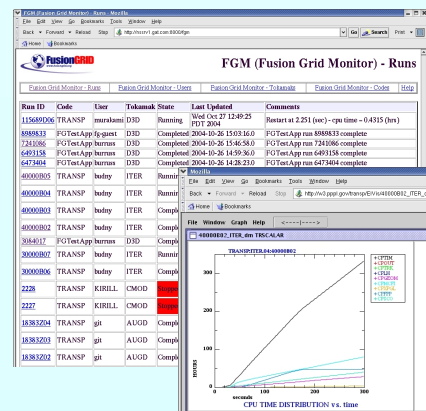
FGM (Fusion Grid Monitor) - Runs - Mozilla

File Edit View Go Bookmarks Tools Window Help

Back Forward Reload Stop http://fusion1.gat.com:8300/fgm Go Search Print

Home Bookmarks

FusionGRID

FGM (Fusion Grid Monitor) - Runs

Fusion Grid Monitor - Runs | Fusion Grid Monitor - Users | Fusion Grid Monitor - Tokamaks | Fusion Grid Monitor - Codes | Help

| Run ID | Code | User | Tokamak | State | Last Updated | Comments |
|---|---|---|---|---|---|---|
| 115689D06 | TRANSP | murakami | D3D | Running | Wed Oct 27 12:49:25 PDT 2004 | Restart at 2.251 (sec) - cpu time = 0.4315 (hrs) |
| 8969833 | FGTestApp | fg-guest | D3D | Completed | 2004-10-26 15:03:16.0 | FGTestApp run 8969833 complete |
| 7241086 | FGTestApp | burruss | D3D | Completed | 2004-10-26 15:46:58.0 | FGTestApp run 7241086 complete |
| 6493158 | FGTestApp | burruss | D3D | Completed | 2004-10-26 14:59:36.0 | FGTestApp run 6493158 complete |
| 6473404 | FGTestApp | burruss | D3D | Completed | 2004-10-26 14:28:23.0 | FGTestApp run 6473404 complete |
| 40000B05 | TRANSP | budny | ITER | Runnin | | |
| 40000B04 | TRANSP | budny | ITER | Runnin | | |
| 40000B03 | TRANSP | budny | ITER | Comple | | |
| 40000B02 | TRANSP | budny | ITER | Comple | | |
| 3084017 | FGTestApp | burruss | D3D | Comple | | |
| 30000B07 | TRANSP | budny | ITER | Runnin | | |
| 30000B06 | TRANSP | budny | ITER | Comple | | |
| 2228 | TRANSP | KIRILL | CMOD | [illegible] | | |
| 2227 | TRANSP | KIRILL | CMOD | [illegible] | | |
| 18383Z04 | TRANSP | git | AUGD | Comple | | |
| 18383Z03 | TRANSP | git | AUGD | Comple | | |
| 18383Z02 | TRANSP | git | AUGD | Comple | | |

Mozilla

File Edit View Go Bookmarks Tools Window Help

Back Forward Reload Stop http://w3.pppl.gov/transp/EV/iv/40000B02_ITER_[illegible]

Home Bookmarks

File Window Graph Help <----|---->

40000B02_ITER_dm TRSCALAR

TRANSP.ITER.04:40000B02

+CPTIM
+CPOUT
+CPMHD
+CPMC
+CPECH
+CPNUBI
+CPRAY
+CPFP
+CPINT

300

200

100

HOURS

0

seconds

100 200 300

CPU TIME DISTRIBUTION v.s. time